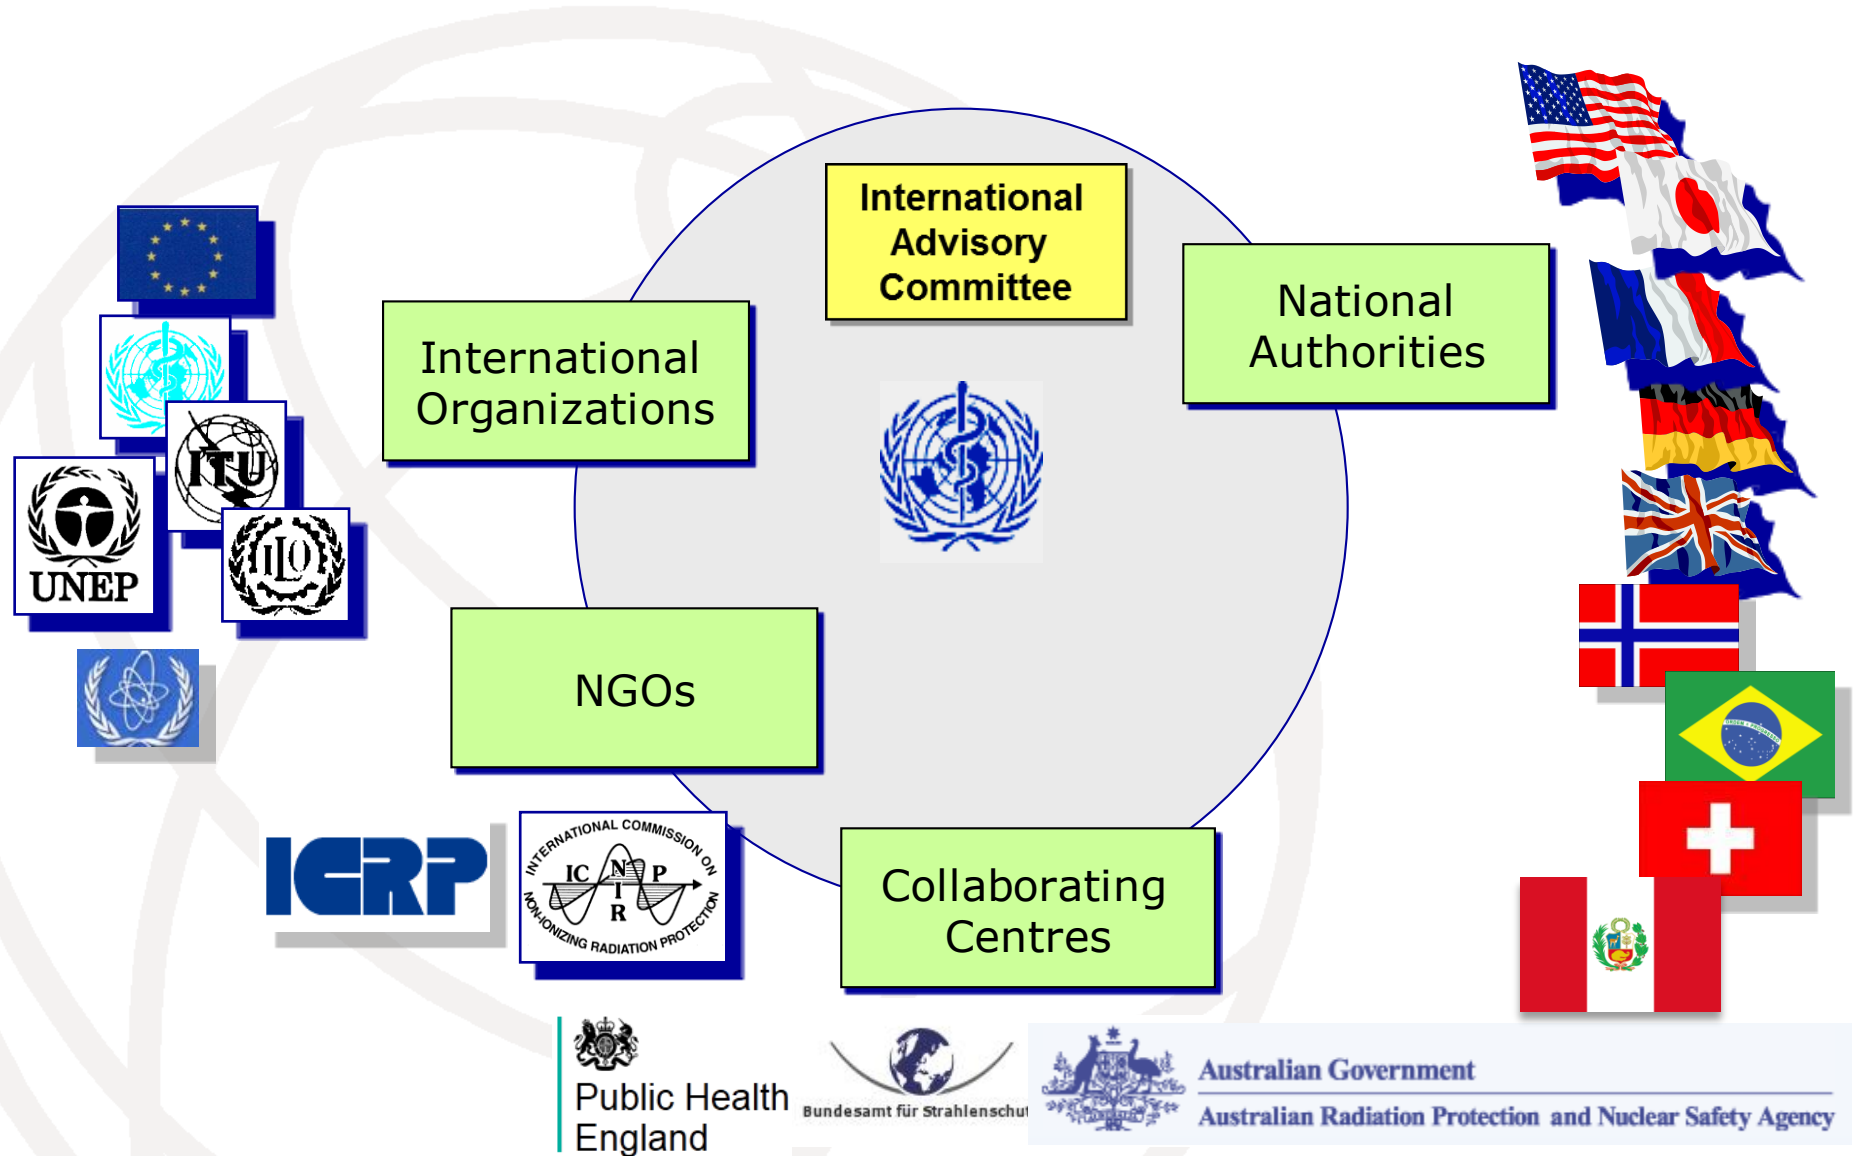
International Advisory Committee

International Organizations

National Authorities

NGOs

Collaborating Centres

UNEP

ITU

ILO

ICRP

INTERNATIONAL COMMISSION ON NON-IONIZING RADIATION PROTECTION

IC N P I R

Public Health England

Bundesamt für Strahlenschut

Australian Government

Australian Radiation Protection and Nuclear Safety Agency